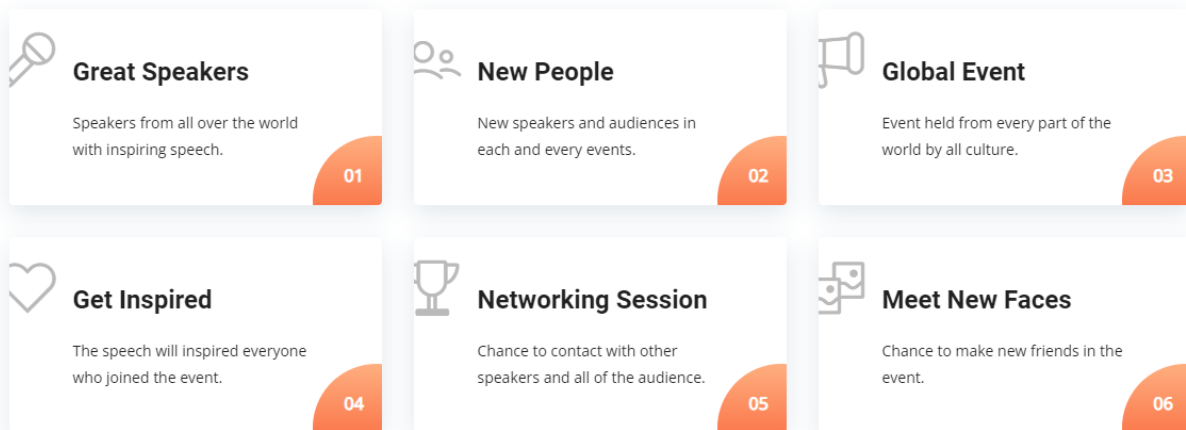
Great Speakers

Speakers from all over the world with inspiring speech.

01

New People

New speakers and audiences in each and every events.

02

Global Event

Event held from every part of the world by all culture.

03

Get Inspired

The speech will inspired everyone who joined the event.

04

Networking Session

Chance to contact with other speakers and all of the audience.

05

Meet New Faces

Chance to make new friends in the event.

06